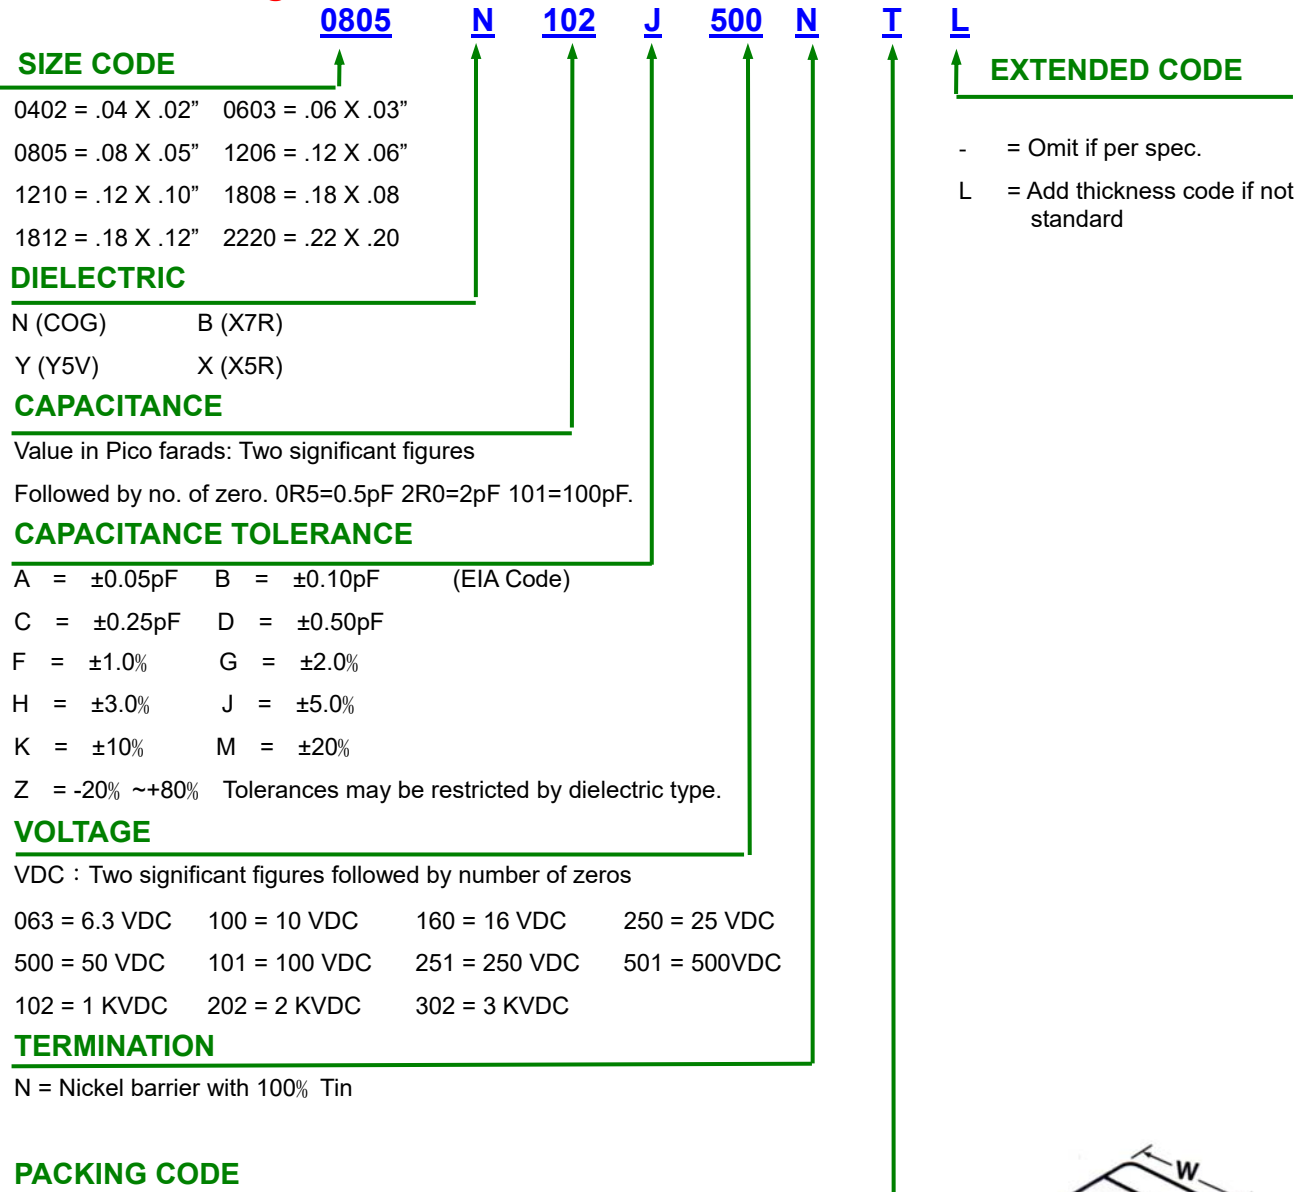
0805 N 102 J 500 N T L

SIZE CODE

0402 = .04 X .02” 0603 = .06 X .03”

0805 = .08 X .05” 1206 = .12 X .06”

1210 = .12 X .10” 1808 = .18 X .08

1812 = .18 X .12” 2220 = .22 X .20

DIELECTRIC

N (COG) B (X7R)

Y (Y5V) X (X5R)

CAPACITANCE

Value in Pico farads: Two significant figures

Followed by no. of zero. 0R5=0.5pF 2R0=2pF 101=100pF.

CAPACITANCE TOLERANCE

A = ±0.05pF B = ±0.10pF (EIA Code)

C = ±0.25pF D = ±0.50pF

F = ±1.0% G = ±2.0%

H = ±3.0% J = ±5.0%

K = ±10% M = ±20%

Z = -20% ~+80% Tolerances may be restricted by dielectric type.

VOLTAGE

VDC：Two significant figures followed by number of zeros

063 = 6.3 VDC 100 = 10 VDC 160 = 16 VDC 250 = 25 VDC

500 = 50 VDC 101 = 100 VDC 251 = 250 VDC 501 = 500VDC

102 = 1 KVDC 202 = 2 KVDC 302 = 3 KVDC

TERMINATION

N = Nickel barrier with 100% Tin

PACKING CODE

EXTENDED CODE

- = Omit if per spec.

L = Add thickness code if not standard

W